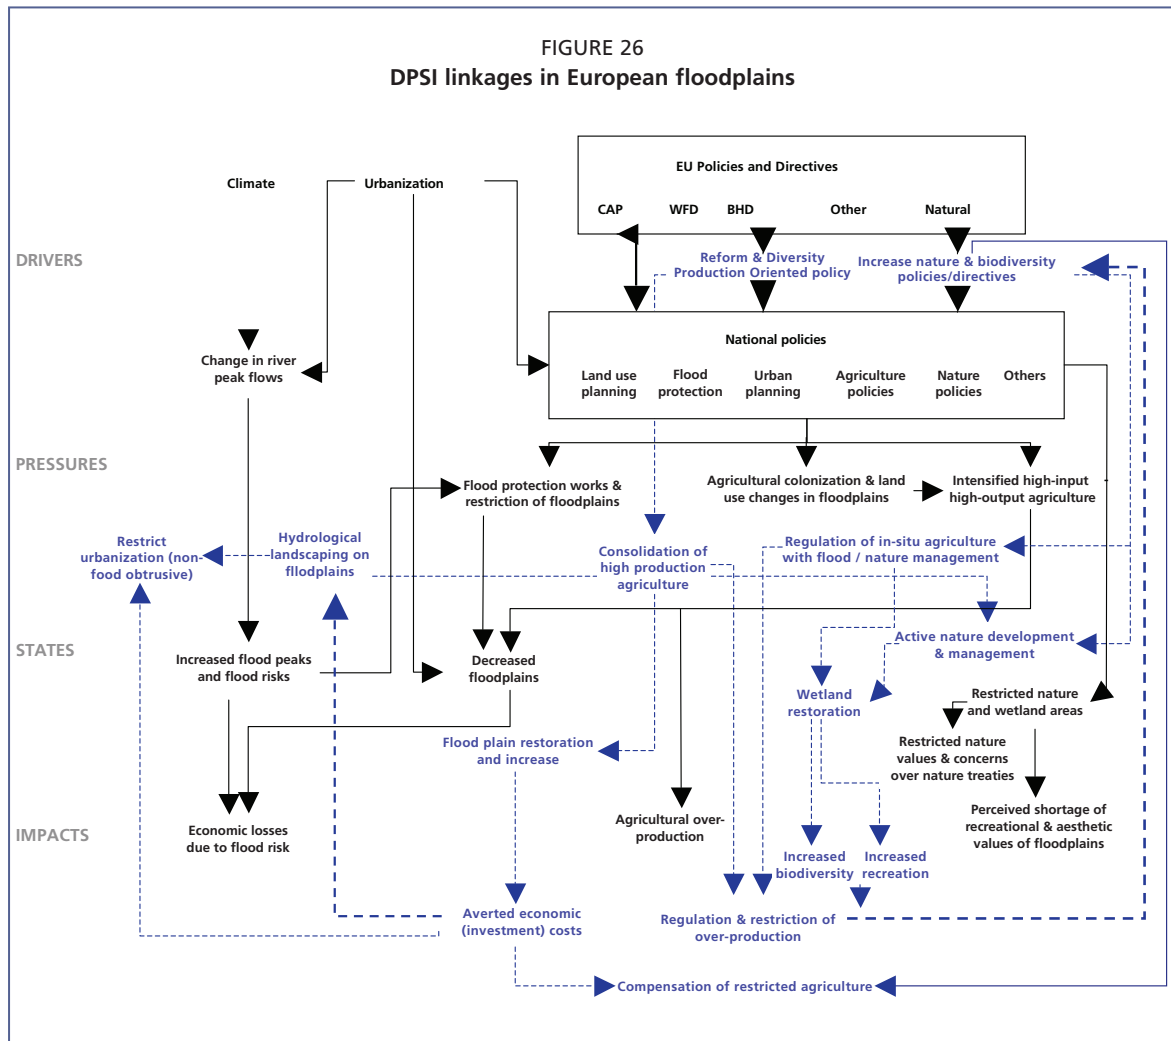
FIGURE 26
**DPSI linkages in European floodplains**

DRIVERS

PRESSURES

STATES

IMPACTS

Climate

Urbanization

EU Policies and Directives

CAP WFD BHD Other Natural

Reform & Diversity Production Oriented policy

Increase nature & biodiversity policies/directives

National policies

Land use planning

Flood protection

Urban planning

Agriculture policies

Nature policies

Others

Change in river peak flows

Flood protection works & restriction of floodplains

Agricultural colonization & land use changes in floodplains

Intensified high-input high-output agriculture

Restrict urbanization (non-food obtrusive)

Hydrological landscaping on fllodplains

Consolidation of high production agriculture

Regulation of in-situ agriculture with flood / nature management

Active nature development & management

Increased flood peaks and flood risks

Decreased floodplains

Wetland restoration

Restricted nature and wetland areas

Restricted nature values & concerns over nature treaties

Flood plain restoration and increase

Economic losses due to flood risk

Agricultural over-production

Perceived shortage of recreational & aesthetic values of floodplains

Increased biodiversity

Increased recreation

Averted economic (investment) costs

Regulation & restriction of over-production

Compensation of restricted agriculture